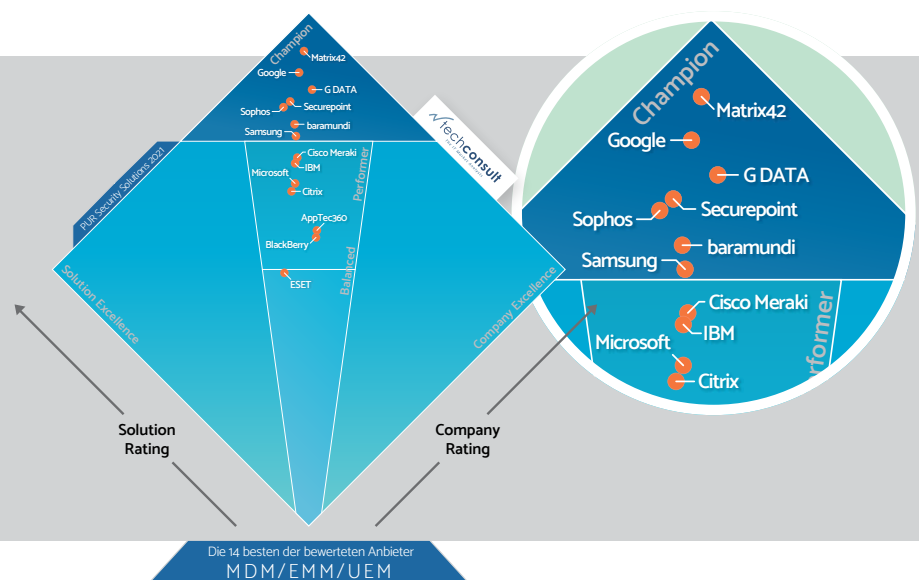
Champion
Matrix42
Google
G DATA
Sophos
Securepoint
Samsung
baramundi
Cisco Meraki
IBM
Microsoft
Citrix
Performer
AppTec360
BlackBerry
Balanced
ESET
PUR Security Solutions 2021
techconsult
Solution Excellence
Company Excellence
Solution Rating
Company Rating
Champion
Matrix42
Google
G DATA
Sophos
Securepoint
Samsung
baramundi
Cisco Meraki
IBM
Microsoft
Citrix
rformer
Die 14 besten der bewerteten Anbieter
MDM/EMM/UEM